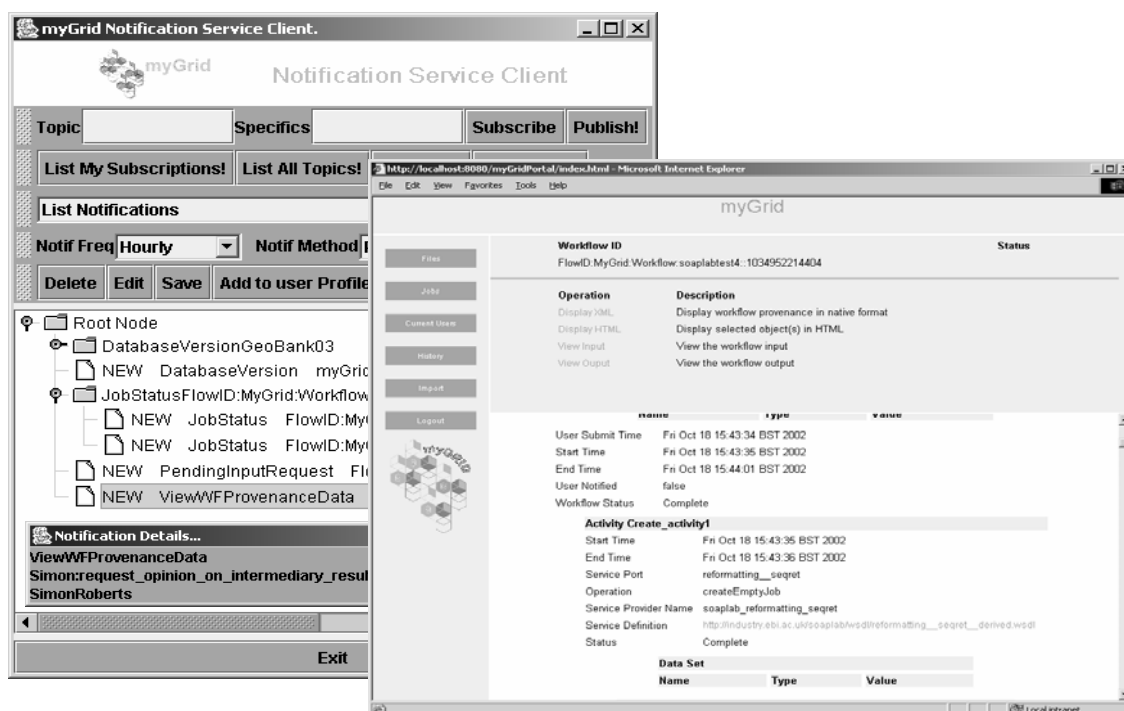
myGrid Notification Service Client.

myGrid Notification Service Client

Topic Specifics Subscribe Publish!

List My Subscriptions! List All Topics!

List Notifications

Notif Freq Hourly Notif Method

Delete Edit Save Add to user Profile

Root Node
DatabaseVersionGeoBank03
NEW DatabaseVersion myGric
JobStatusFlowID:MyGrid:Workflow
NEW JobStatus FlowID:My
NEW JobStatus FlowID:My
NEW PendingInputRequest Fl
NEW ViewWFProvenanceData

Notification Details...
ViewWFProvenanceData
Simon:request_opinion_on_intermediary_resul
SimonRoberts

Exit

http://localhost:8080/myGridPortal/index.html - Microsoft Internet Explorer
File Edit View Favorites Tools Help

myGrid

Files
Jobs
Current Users
History
Import
Logout

Workflow ID Status
FlowID:MyGrid:Workflow:soaplabtest4::1034952214404

| Operation | Description |
|---|---|
| Display XML | Display workflow provenance in native format |
| Display HTML | Display selected object(s) in HTML |
| View Input | View the workflow input |
| View Ouput | View the workflow output |

Name Type Value

User Submit Time Fri Oct 18 15:43:34 BST 2002
Start Time Fri Oct 18 15:43:35 BST 2002
End Time Fri Oct 18 15:44:01 BST 2002
User Notified false
Workflow Status Complete

Activity Create_activity1
Start Time Fri Oct 18 15:43:35 BST 2002
End Time Fri Oct 18 15:43:36 BST 2002
Service Port reformatting__seqret
Operation createEmptyJob
Service Provider Name soaplab_reformatting_seqret
Service Definition http://industry.ebi.ac.uk/soaplab/wsdl/reformatting__seqret__derived.wsdl
Status Complete

Data Set
Name Type Value

Local intranet